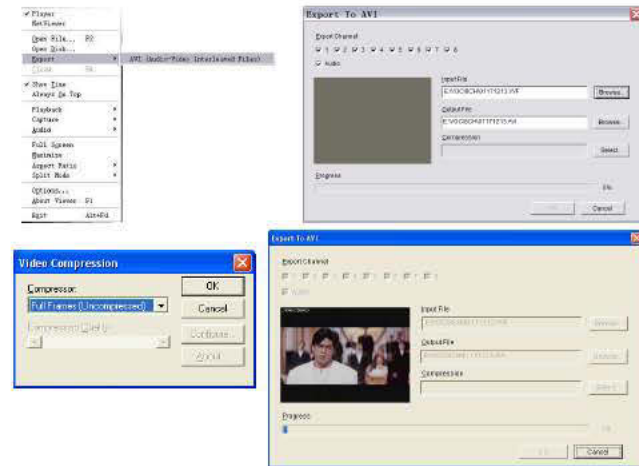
✓ Player
NetViewer

Open File... F2
Open Disk...
Export
Close

✓ Show Time
Always On Top

Playback
Capture
Audio

Full Screen
Maximize
Aspect Ratio
Split Mode

Options...
About Viewer F1

Exit Alt+F4

AVI (Audio-Video Interleaved Files)

Export To AVI

Export Channel
☑ 1 ☑ 2 ☑ 3 ☑ 4 ☑ 5 ☑ 6 ☑ 7 ☑ 8
☑ Audio

Input File
E:\VIDEO\CH01\111213.VVF
Browse...
Output File
E:\VIDEO\CH01\111213.AVI
Browse...
Compression
Select...

Progress
0%
OK
Cancel

Video Compression
Compressor:
Full Frames (Uncompressed)
OK
Cancel
Compression Quality:
Configure...
About...

Export To AVI

Export Channel
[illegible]
Audio

Input File
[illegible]
Browse...
Output File
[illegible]
Browse...
Compression
Select...

Progress
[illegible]
OK
Cancel